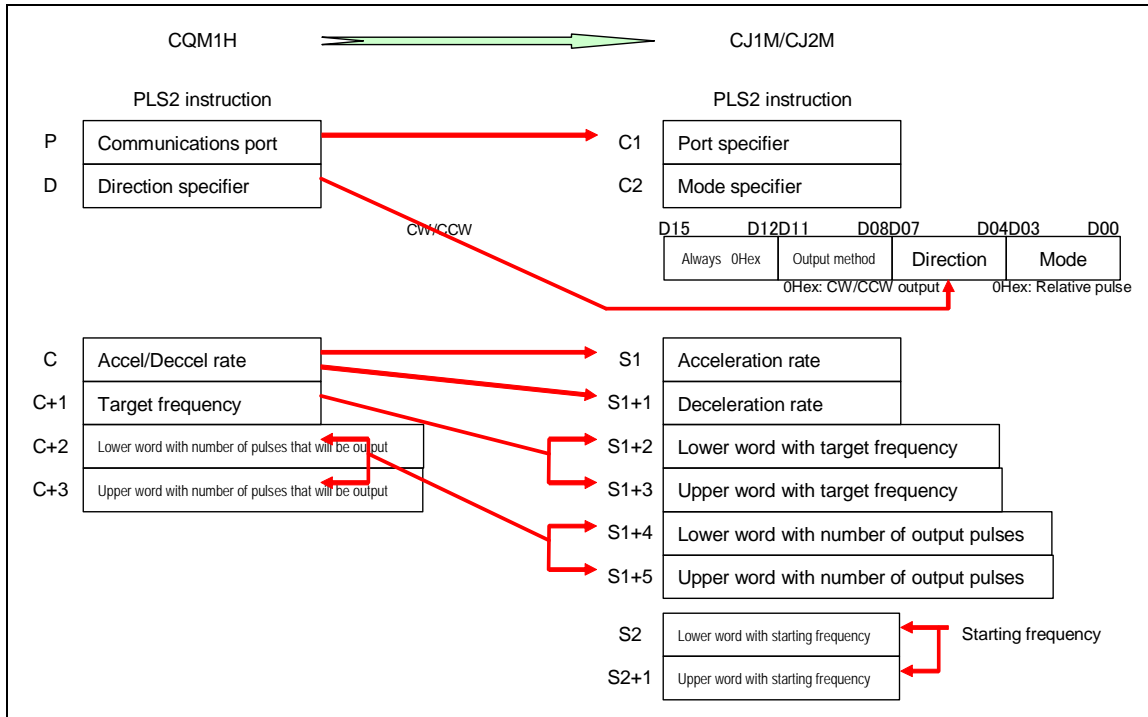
CQM1H

CJ1M/CJ2M

PLS2 instruction

P Communications port
D Direction specifier

PLS2 instruction

C1 Port specifier
C2 Mode specifier

CW/CCW

| D15 D12 | D11 D08 | D07 D04 | D03 D00 |
|---|---|---|---|
| Always 0Hex | Output method | Direction | Mode |

0Hex: CW/CCW output
0Hex: Relative pulse

C Accel/Deccel rate
C+1 Target frequency
C+2 Lower word with number of pulses that will be output
C+3 Upper word with number of pulses that will be output

S1 Acceleration rate
S1+1 Deceleration rate
S1+2 Lower word with target frequency
S1+3 Upper word with target frequency
S1+4 Lower word with number of output pulses
S1+5 Upper word with number of output pulses

S2 Lower word with starting frequency
S2+1 Upper word with starting frequency

Starting frequency